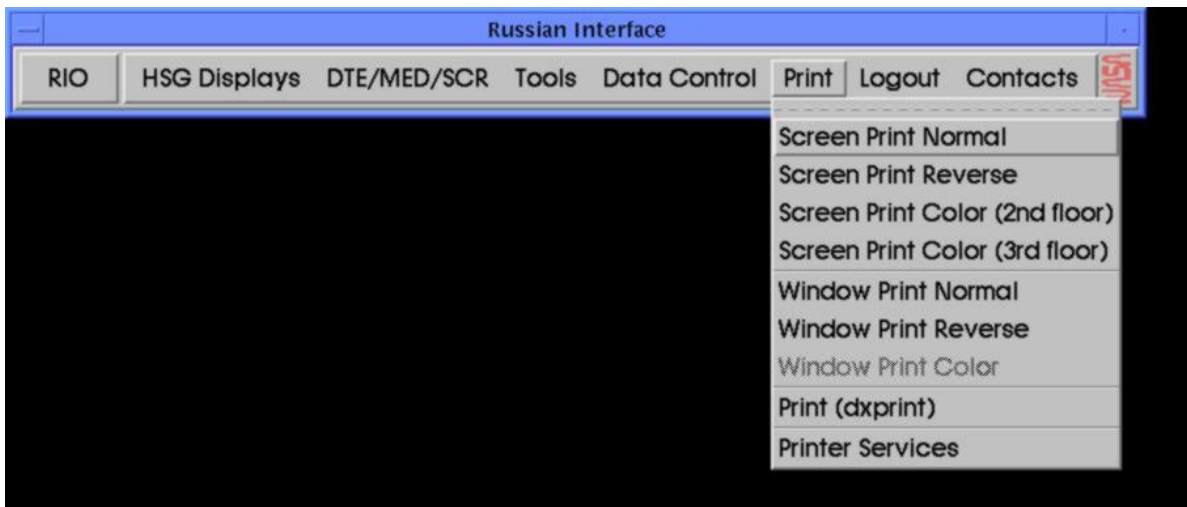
Russian Interface

RIO HSG Displays DTE/MED/SCR Tools Data Control Print Logout Contacts NASA

Screen Print Normal
Screen Print Reverse
Screen Print Color (2nd floor)
Screen Print Color (3rd floor)
Window Print Normal
Window Print Reverse
Window Print Color
Print (dxprint)
Printer Services